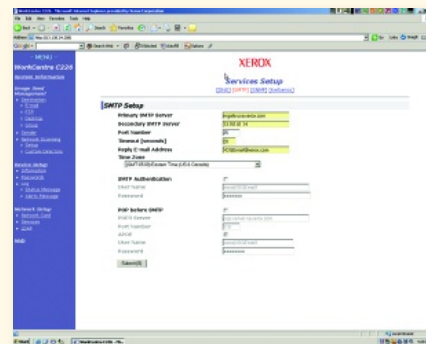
MENU
WorkCentre C226

XEROX
Services Setup
[DNS] [SMTP] [SNMP] [Reference]

SMTP Setup
Primary SMTP Server
Secondary SMTP Server
Port Number
Timeout (seconds)
Reply E-mail Address
Time Zone
SMTP Authentication
User Name
Password
POP before SMTP
POP3 Server
Port Number
APOP
User Name
Password
Submit